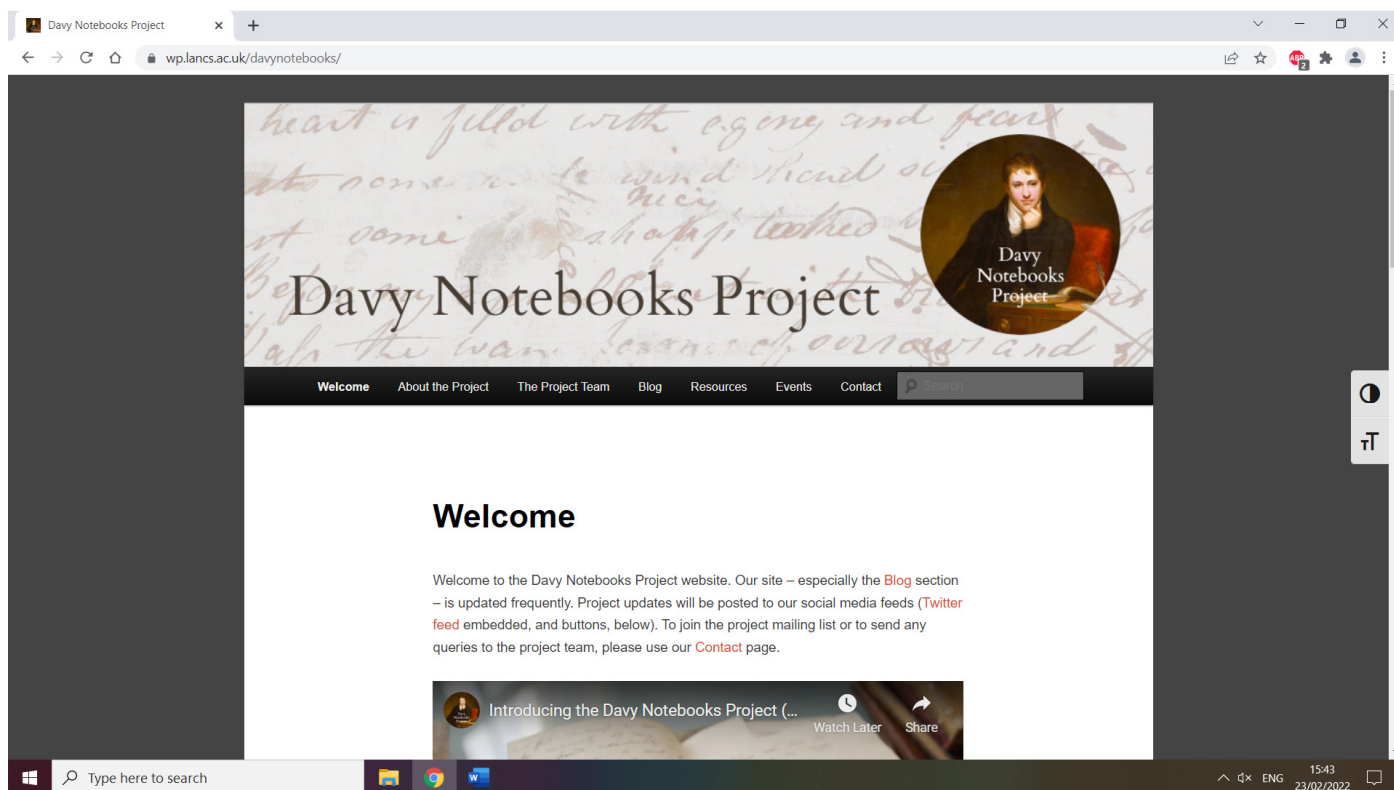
Davy Notebooks Project
wp.lancs.ac.uk/davynotebooks/

Davy Notebooks Project

Davy Notebooks Project

Welcome | About the Project | The Project Team | Blog | Resources | Events | Contact | Search

Welcome

Welcome to the Davy Notebooks Project website. Our site – especially the Blog section – is updated frequently. Project updates will be posted to our social media feeds (Twitter feed embedded, and buttons, below). To join the project mailing list or to send any queries to the project team, please use our Contact page.

Introducing the Davy Notebooks Project (...
Watch Later
Share

Type here to search
ENG 15:43 23/02/2022